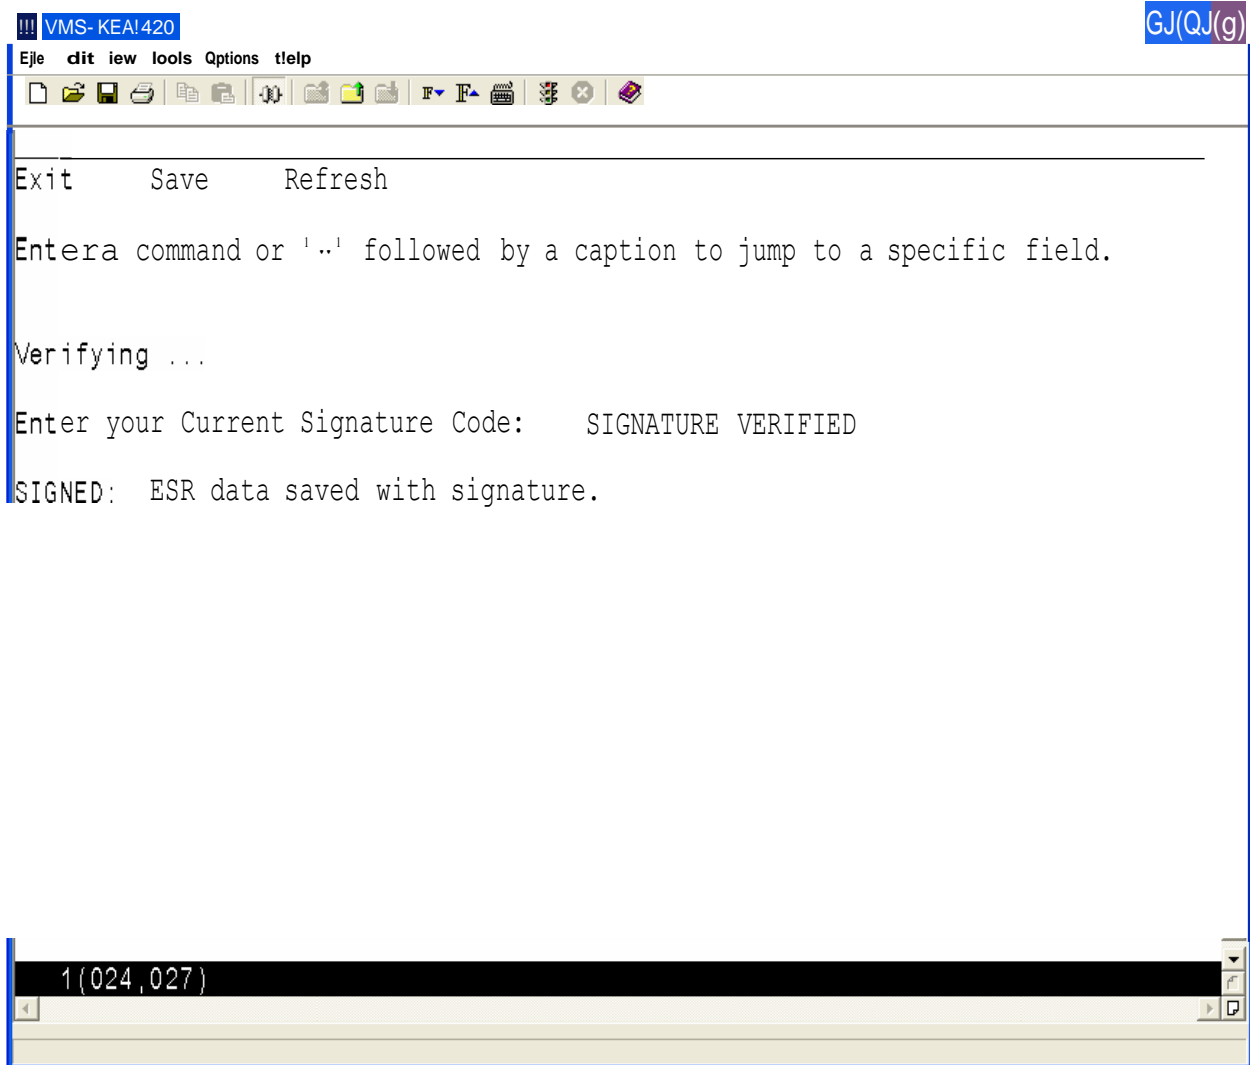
!!! VMS- KEA!420

GJ(QJ(g)

Ejle dit iew lools Qptions t!elp

Exit Save Refresh

Entera command or '..' followed by a caption to jump to a specific field.

Verifying ...

Enter your Current Signature Code: SIGNATURE VERIFIED

SIGNED: ESR data saved with signature.

1(024,027)